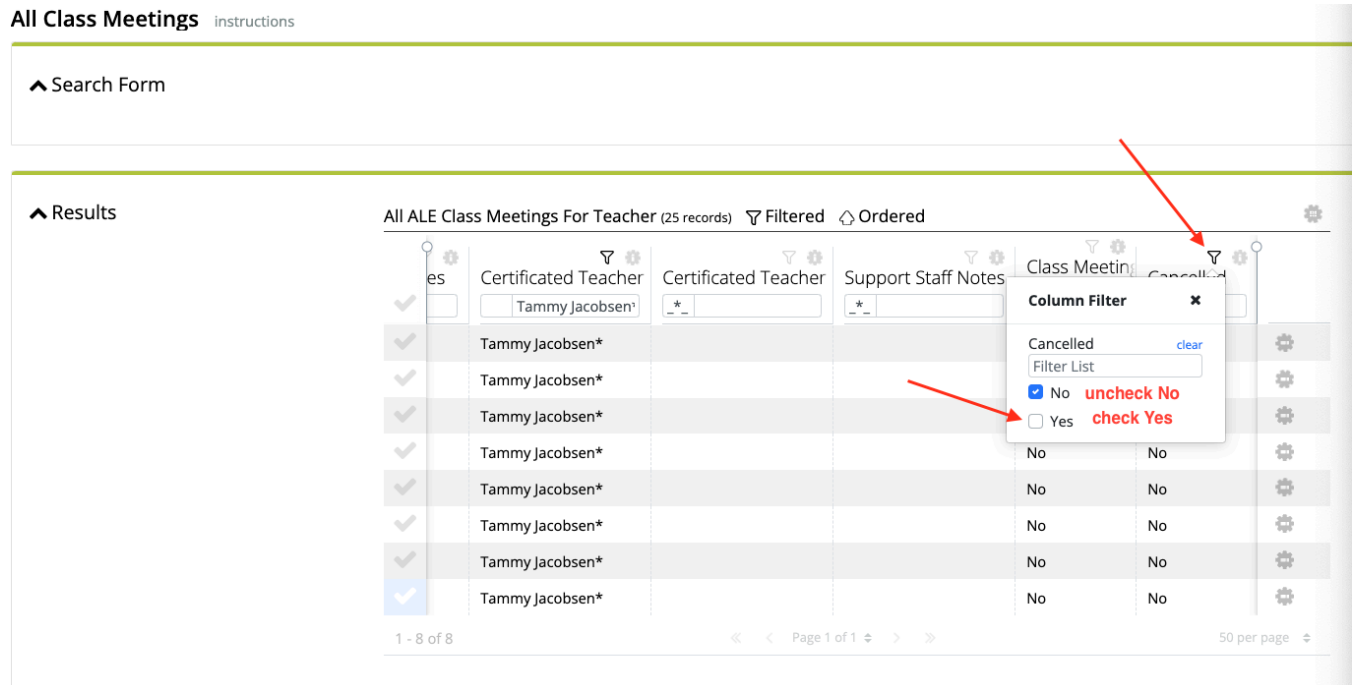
All Class Meetings instructions

Search Form

Results

All ALE Class Meetings For Teacher (25 records) Filtered Ordered

| es | Certificated Teacher | Certificated Teacher | Support Staff Notes | Class Meetin | Cancelled |
|---|---|---|---|---|---|
| | Tammy Jacobsen* | _*_ | _*_ | | |
| | Tammy Jacobsen* | | | | |
| | Tammy Jacobsen* | | | | |
| | Tammy Jacobsen* | | | | |
| | Tammy Jacobsen* | | | No | No |
| | Tammy Jacobsen* | | | No | No |
| | Tammy Jacobsen* | | | No | No |
| | Tammy Jacobsen* | | | No | No |
| | Tammy Jacobsen* | | | No | No |

Column Filter ×
Cancelled clear
Filter List
No uncheck No
Yes check Yes

1 - 8 of 8 Page 1 of 1 50 per page